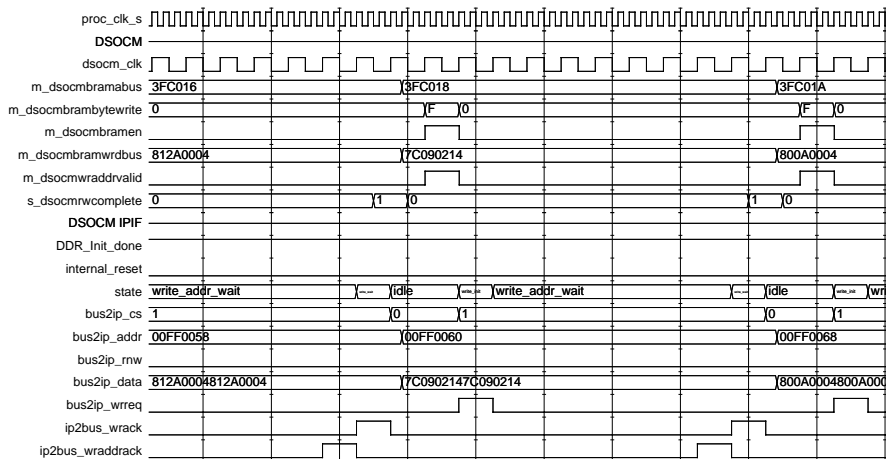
proc_clk_s
DSOCM
dsocm_clk
m_dsocmbramabus 3FC016 3FC018 3FC01A
m_dsocmbrambytewrite 0 F 0 F 0
m_dsocmbramen
m_dsocmbramwrdbus 812A0004 7C090214 800A0004
m_dsocmwraddrvalid
s_dsocmrwcomplete 0 1 0 1 0
DSOCM IPIF
DDR_Init_done
internal_reset
state write_addr_wait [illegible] idle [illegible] write_addr_wait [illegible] idle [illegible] wri
bus2ip_cs 1 0 1 0 1
bus2ip_addr 00FF0058 00FF0060 00FF0068
bus2ip_rnw
bus2ip_data 812A0004812A0004 7C0902147C090214 800A0004800A000
bus2ip_wrreq
ip2bus_wrack
ip2bus_wraddrack